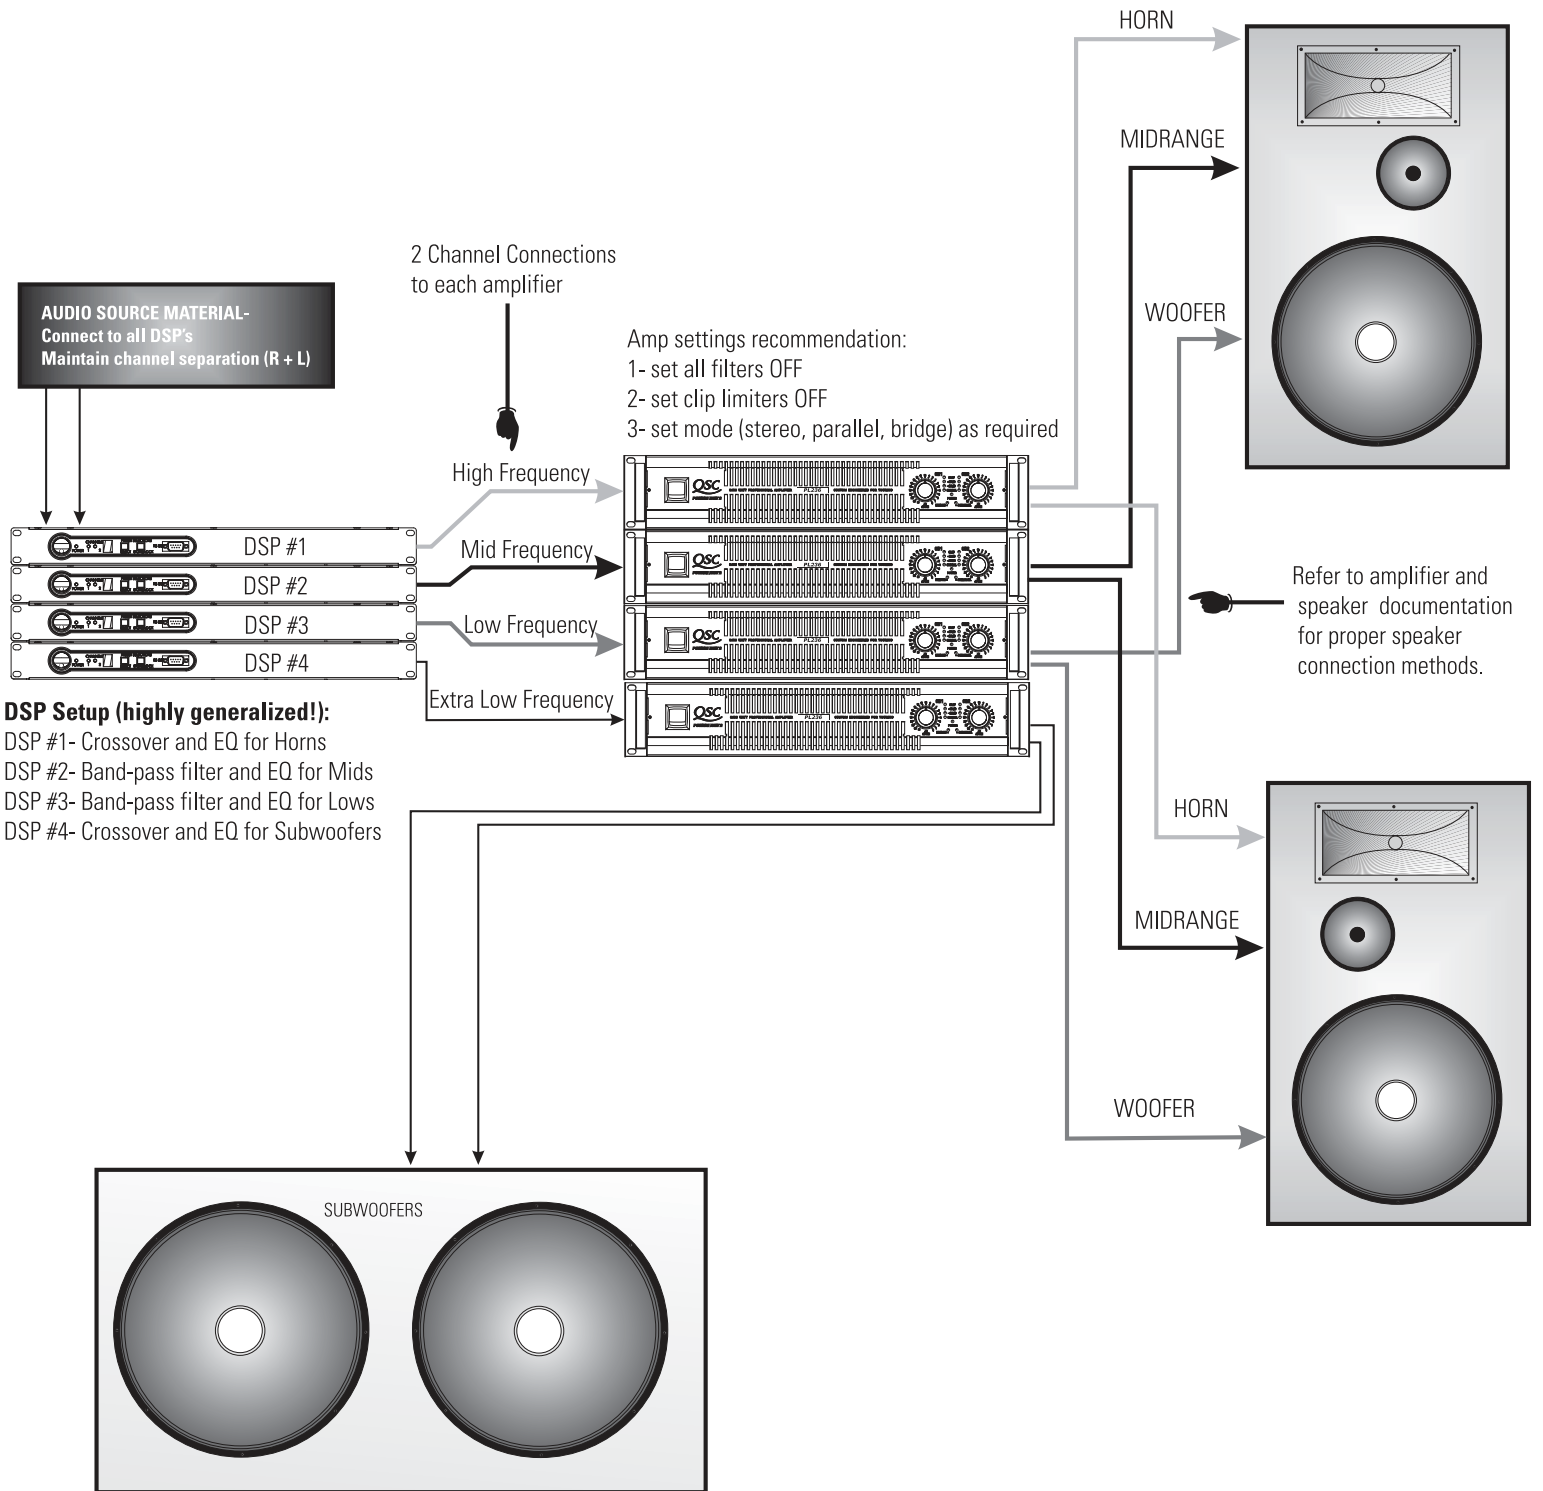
HORN

MIDRANGE

WOOFER

2 Channel Connections to each amplifier

AUDIO SOURCE MATERIAL-
Connect to all DSP's
Maintain channel separation (R + L)

Amp settings recommendation:
1- set all filters OFF
2- set clip limiters OFF
3- set mode (stereo, parallel, bridge) as required

High Frequency

DSP #1

Mid Frequency

DSP #2

DSP #3

Low Frequency

DSP #4

Extra Low Frequency

Refer to amplifier and speaker documentation for proper speaker connection methods.

DSP Setup (highly generalized!):
DSP #1- Crossover and EQ for Horns
DSP #2- Band-pass filter and EQ for Mids
DSP #3- Band-pass filter and EQ for Lows
DSP #4- Crossover and EQ for Subwoofers

HORN

MIDRANGE

WOOFER

SUBWOOFERS